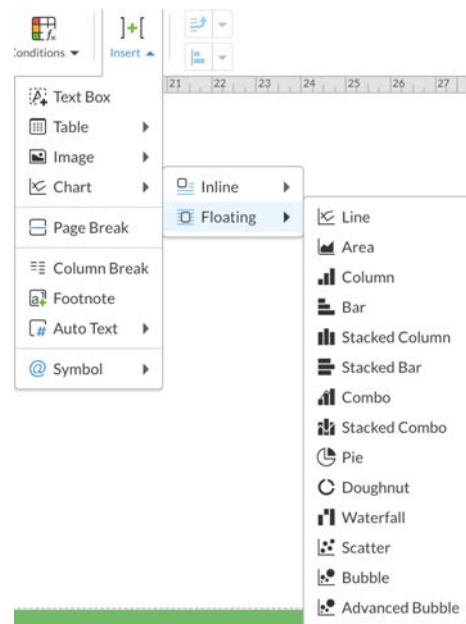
Conditions ▾
Insert ▴
21 22 23 24 25 26 27

Text Box
Table
Image
Chart
Page Break
Column Break
Footnote
Auto Text
Symbol

Inline
Floating

Line
Area
Column
Bar
Stacked Column
Stacked Bar
Combo
Stacked Combo
Pie
Doughnut
Waterfall
Scatter
Bubble
Advanced Bubble